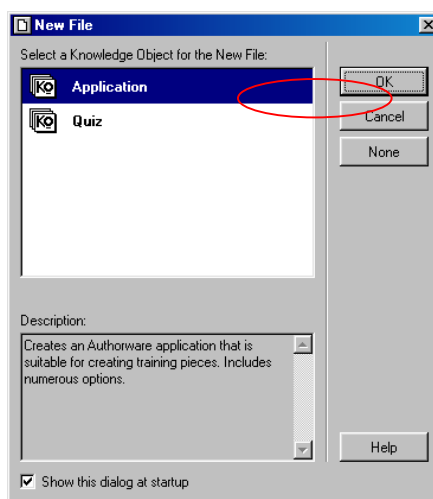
New File

Select a Knowledge Object for the New File:

KO Application

KO Quiz

OK

Cancel

None

Description:

Creates an Authorware application that is suitable for creating training pieces. Includes numerous options.

Help

Show this dialog at startup